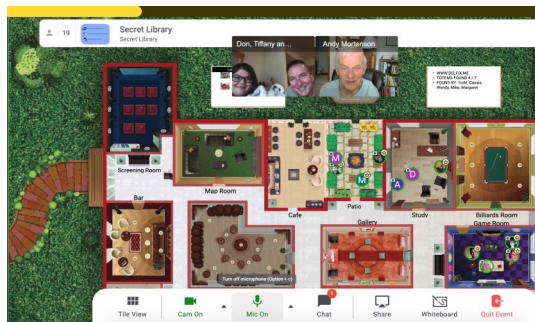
19 Secret Library
Secret Library

Don, Tiffany an...
Andy Mortenson

• WWW.DELFIX.ME
• TOTEMS FOUND 4 / 7
• POSED BY: Todd, Cassie, Wendy, Mike, Margaret

Screening Room
Map Room
Cafe
Patio
Study
Billiards Room
Game Room
Bar
Gallery

M
M
M
A
D

Turn off microphone (Option + c)

Tile View
Cam On
Mic On
1
Chat
Share
Whiteboard
Quit Event